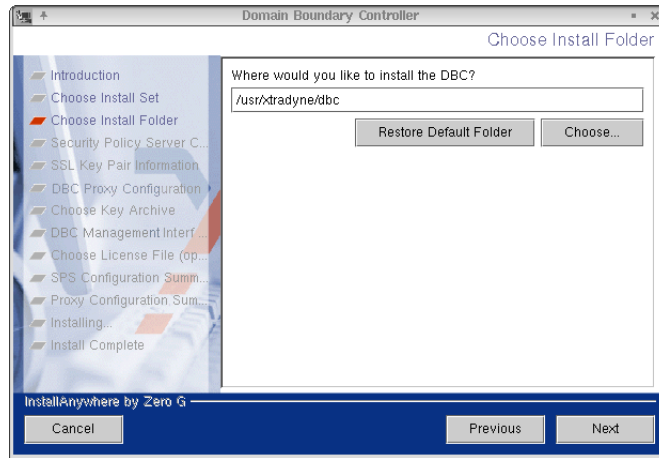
Domain Boundary Controller

Choose Install Folder

Introduction
Choose Install Set
Choose Install Folder
Security Policy Server C...
SSL Key Pair Information
DBC Proxy Configuration
Choose Key Archive
DBC Management Interf...
Choose License File (op...
SPS Configuration Summ...
Proxy Configuration Sum...
Installing...
Install Complete

Where would you like to install the DBC?

/usr/xtradyne/dbc

Restore Default Folder

Choose...

InstallAnywhere by Zero G

Cancel

Previous

Next